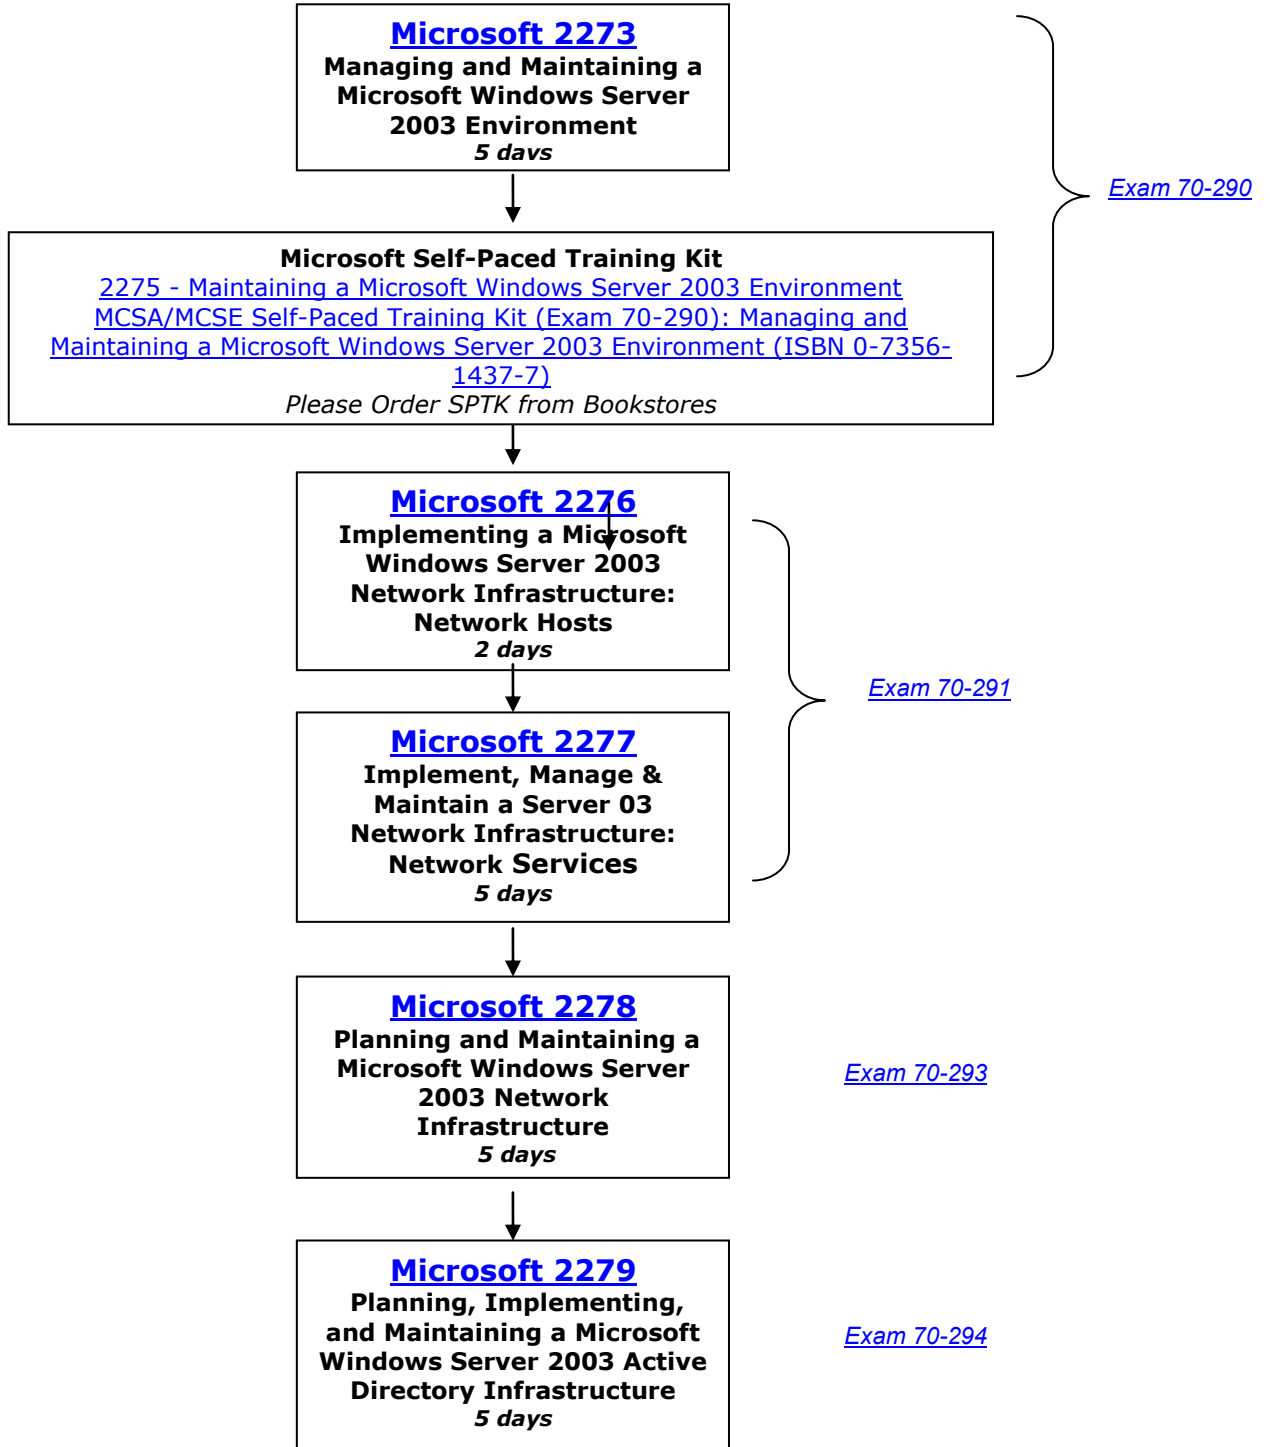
Microsoft 2273
Managing and Maintaining a Microsoft Windows Server 2003 Environment
5 days

Exam 70-290

Microsoft Self-Paced Training Kit
2275 - Maintaining a Microsoft Windows Server 2003 Environment
MCSA/MCSE Self-Paced Training Kit (Exam 70-290): Managing and Maintaining a Microsoft Windows Server 2003 Environment (ISBN 0-7356-1437-7)
Please Order SPTK from Bookstores

Microsoft 2276
Implementing a Microsoft Windows Server 2003 Network Infrastructure: Network Hosts
2 days

Exam 70-291

Microsoft 2277
Implement, Manage & Maintain a Server 03 Network Infrastructure: Network Services
5 days

Microsoft 2278
Planning and Maintaining a Microsoft Windows Server 2003 Network Infrastructure
5 days

Exam 70-293

Microsoft 2279
Planning, Implementing, and Maintaining a Microsoft Windows Server 2003 Active Directory Infrastructure
5 days

Exam 70-294